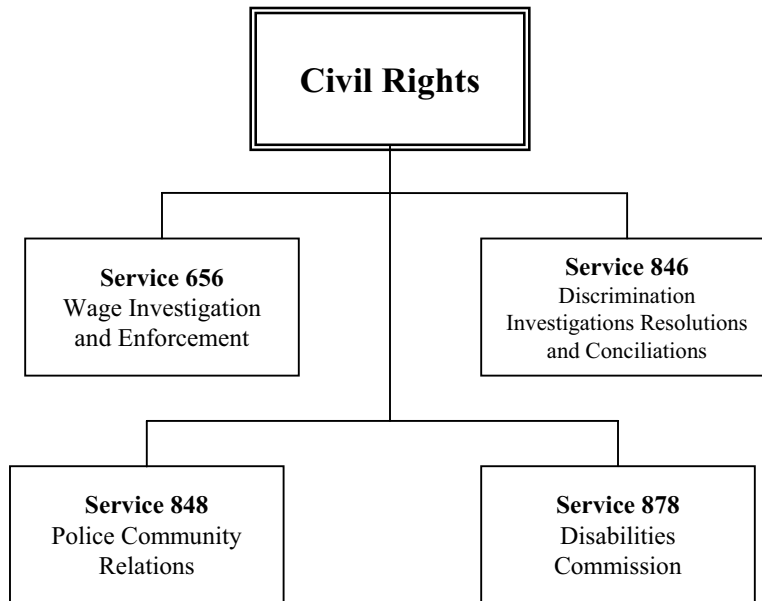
Civil Rights

Service 656
Wage Investigation and Enforcement

Service 846
Discrimination Investigations Resolutions and Conciliations

Service 848
Police Community Relations

Service 878
Disabilities Commission